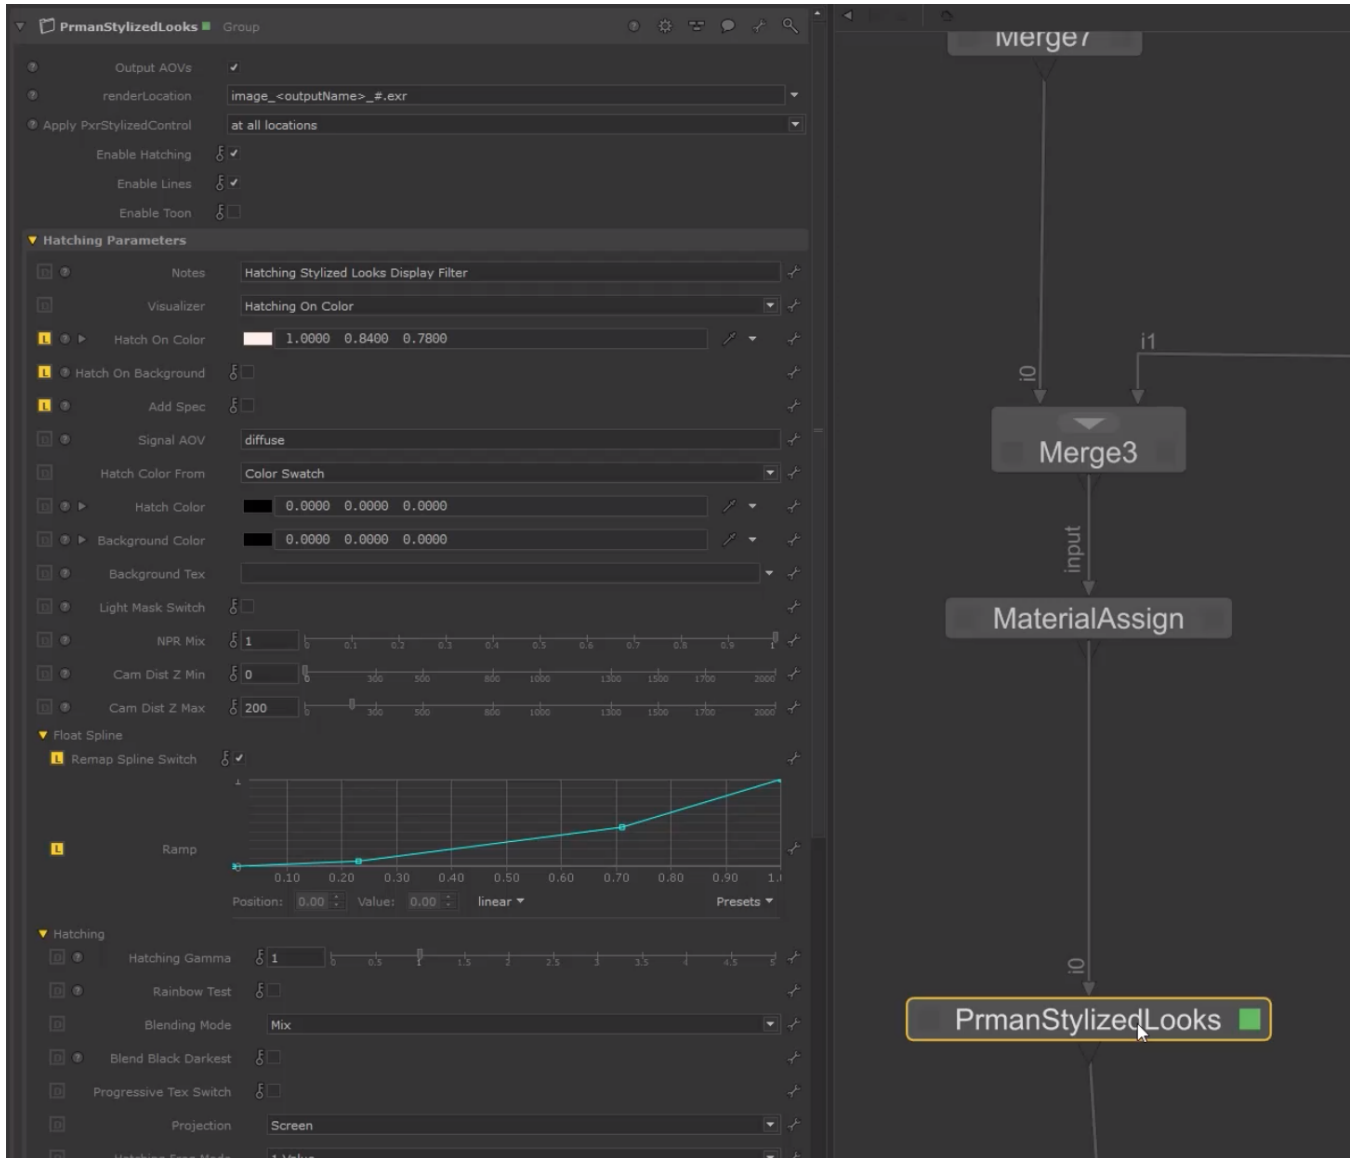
PrmanStylizedLooks Group

Output AOVs ✔
renderLocation image_<outputName>_#.exr
Apply PxrStylizedControl at all locations
Enable Hatching ✔
Enable Lines ✔
Enable Toon

▼ Hatching Parameters
Notes Hatching Stylized Looks Display Filter
Visualizer Hatching On Color
Hatch On Color 1.0000 0.8400 0.7800
Hatch On Background
Add Spec
Signal AOV diffuse
Hatch Color From Color Swatch
Hatch Color 0.0000 0.0000 0.0000
Background Color 0.0000 0.0000 0.0000
Background Tex
Light Mask Switch
NPR Mix 1 0 0.1 0.2 0.3 0.4 0.5 0.6 0.7 0.8 0.9 1
Cam Dist Z Min 0 0 300 500 800 1000 1300 1500 1700 2000
Cam Dist Z Max 200 0 300 500 800 1000 1300 1500 1700 2000
▼ Float Spline
Remap Spline Switch ✔
Ramp
1
0.10 0.20 0.30 0.40 0.50 0.60 0.70 0.80 0.90 1.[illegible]
Position: 0.00 Value: 0.00 linear ▾ Presets ▾
▼ Hatching
Hatching Gamma 1 0 0.5 1 1.5 2 2.5 3 3.5 4 4.5 5
Rainbow Test
Blending Mode Mix
Blend Black Darkest
Progressive Tex Switch
Projection Screen

Merge7
i0
i1
Merge3
input
MaterialAssign
i0
PrmanStylizedLooks